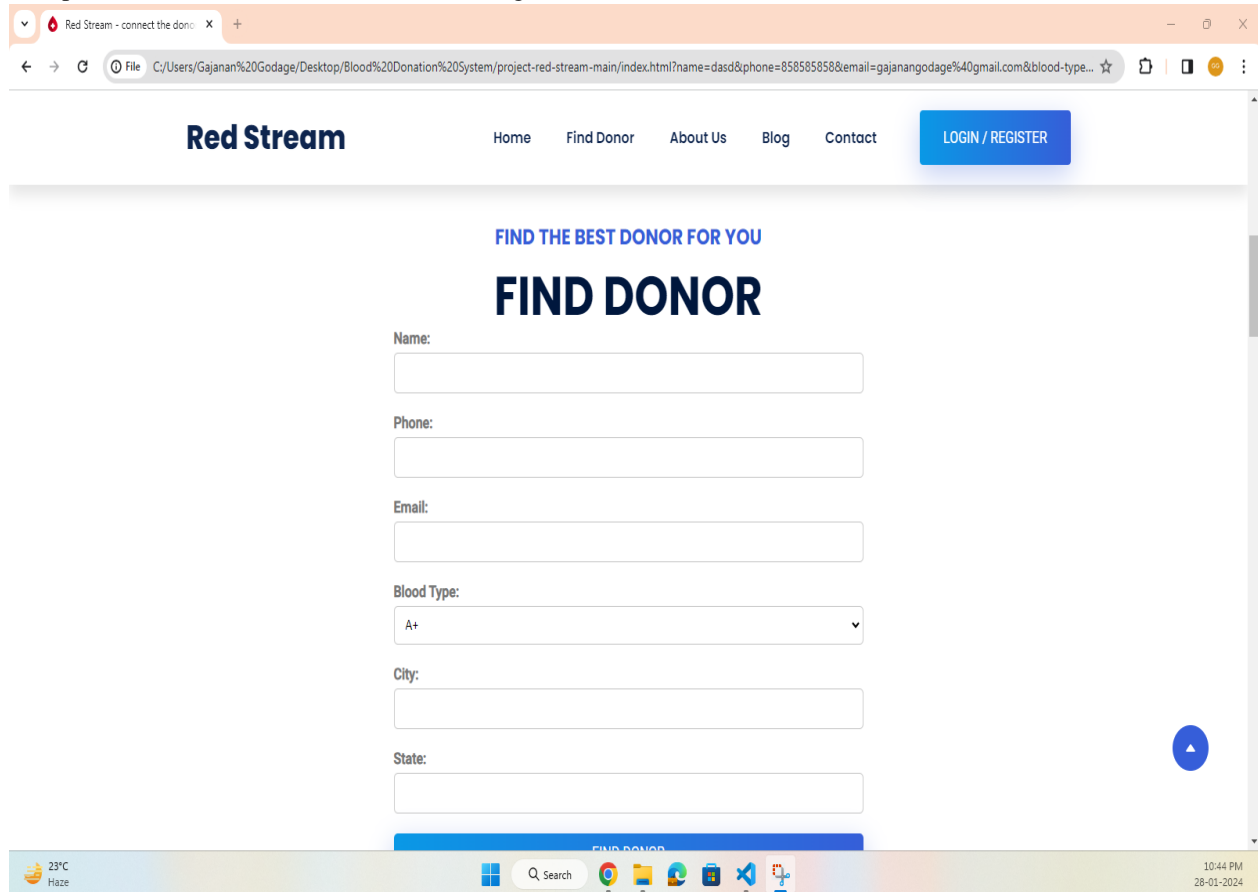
Red Stream - connect the dono

File C:/Users/Gajanan%20Godage/Desktop/Blood%20Donation%20System/project-red-stream-main/index.html?name=dasd&phone=858585858&email=gajanangodage%40gmail.com&blood-type...

Red Stream

Home Find Donor About Us Blog Contact LOGIN / REGISTER

FIND THE BEST DONOR FOR YOU

FIND DONOR

Name:

Phone:

Email:

Blood Type:

A+

City:

State:

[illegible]

23°C
Haze

Search

10:44 PM
28-01-2024